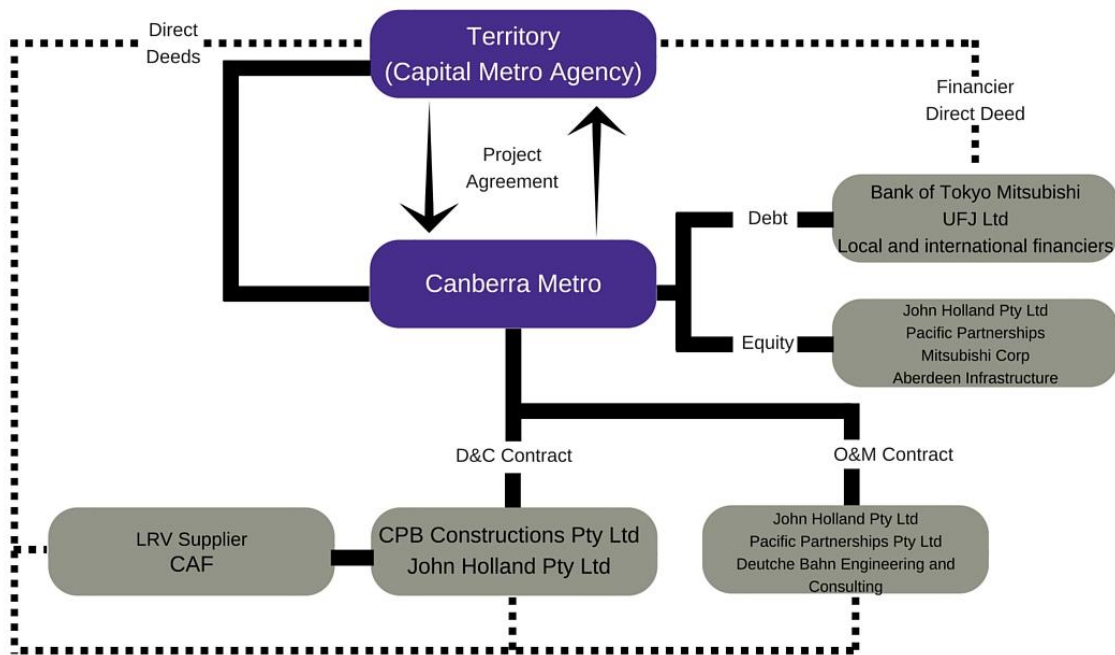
Direct Deeds

Territory
(Capital Metro Agency)

Financier
Direct Deed

Project
Agreement

Debt

Bank of Tokyo Mitsubishi
UFJ Ltd
Local and international financiers

Canberra Metro

Equity

John Holland Pty Ltd
Pacific Partnerships
Mitsubishi Corp
Aberdeen Infrastructure

D&C Contract

O&M Contract

LRV Supplier
CAF

CPB Constructions Pty Ltd
John Holland Pty Ltd

John Holland Pty Ltd
Pacific Partnerships Pty Ltd
Deutche Bahn Engineering and Consulting